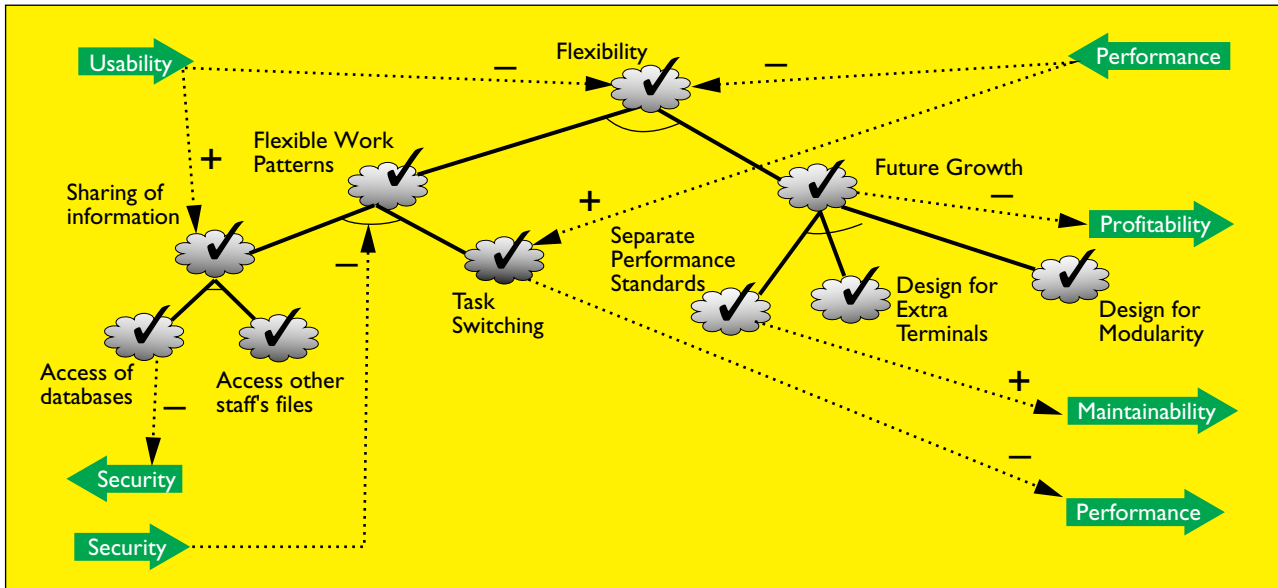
Usability

Flexibility

Performance

Flexible Work Patterns

Sharing of information

Future Growth

Profitability

Separate Performance Standards

Task Switching

Design for Extra Terminals

Design for Modularity

Access of databases

Access other staff's files

Maintainability

Security

Security

Performance

+

—

—

+

—

—

+

—

—